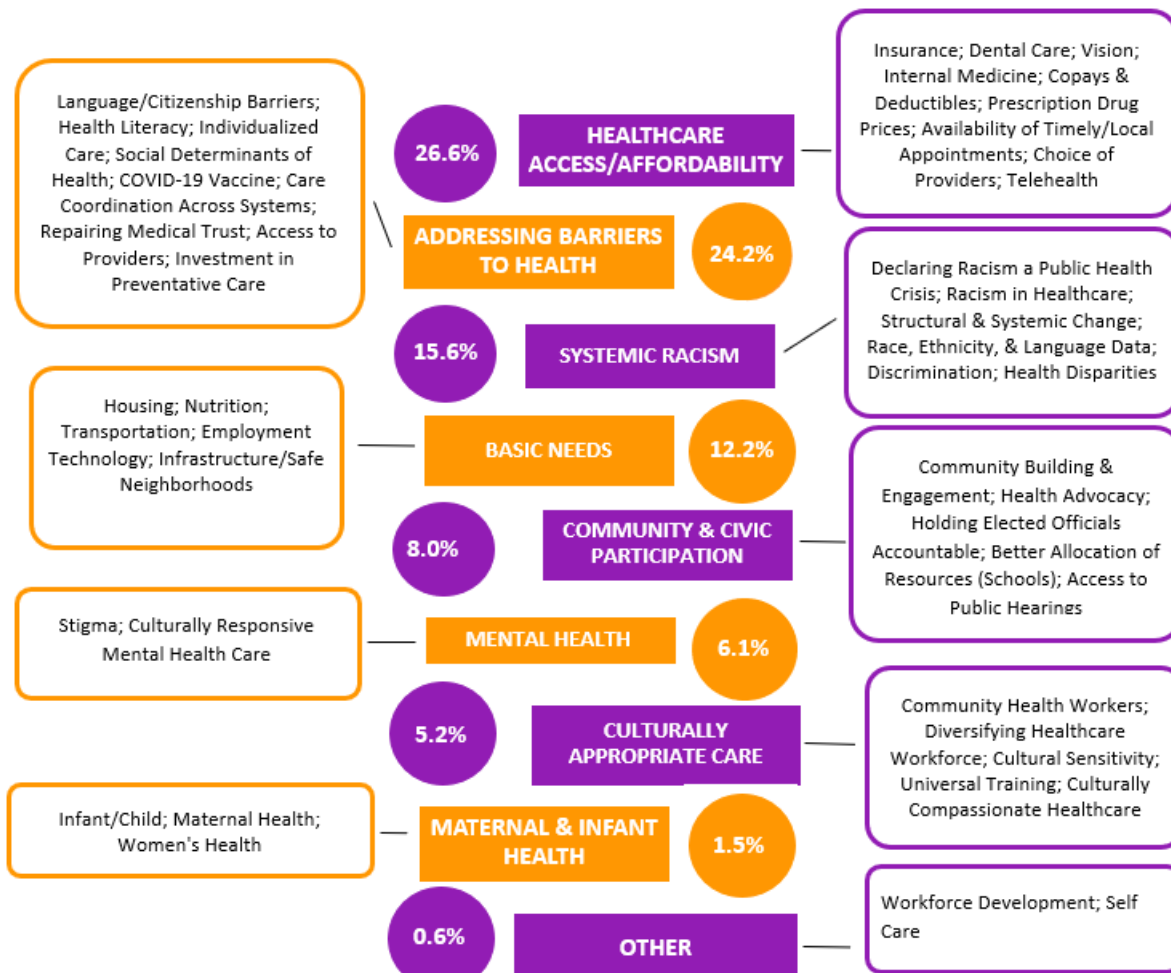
Language/Citizenship Barriers; Health Literacy; Individualized Care; Social Determinants of Health; COVID-19 Vaccine; Care Coordination Across Systems; Repairing Medical Trust; Access to Providers; Investment in Preventative Care

26.6%

HEALTHCARE ACCESS/AFFORDABILITY

Insurance; Dental Care; Vision; Internal Medicine; Copays & Deductibles; Prescription Drug Prices; Availability of Timely/Local Appointments; Choice of Providers; Telehealth

ADDRESSING BARRIERS TO HEALTH

24.2%

Declaring Racism a Public Health Crisis; Racism in Healthcare; Structural & Systemic Change; Race, Ethnicity, & Language Data; Discrimination; Health Disparities

15.6%

SYSTEMIC RACISM

Housing; Nutrition; Transportation; Employment Technology; Infrastructure/Safe Neighborhoods

BASIC NEEDS

12.2%

Community Building & Engagement; Health Advocacy; Holding Elected Officials Accountable; Better Allocation of Resources (Schools); Access to Public Hearings

8.0%

COMMUNITY & CIVIC PARTICIPATION

Stigma; Culturally Responsive Mental Health Care

MENTAL HEALTH

6.1%

Community Health Workers; Diversifying Healthcare Workforce; Cultural Sensitivity; Universal Training; Culturally Compassionate Healthcare

5.2%

CULTURALLY APPROPRIATE CARE

Infant/Child; Maternal Health; Women's Health

MATERNAL & INFANT HEALTH

1.5%

Workforce Development; Self Care

0.6%

OTHER